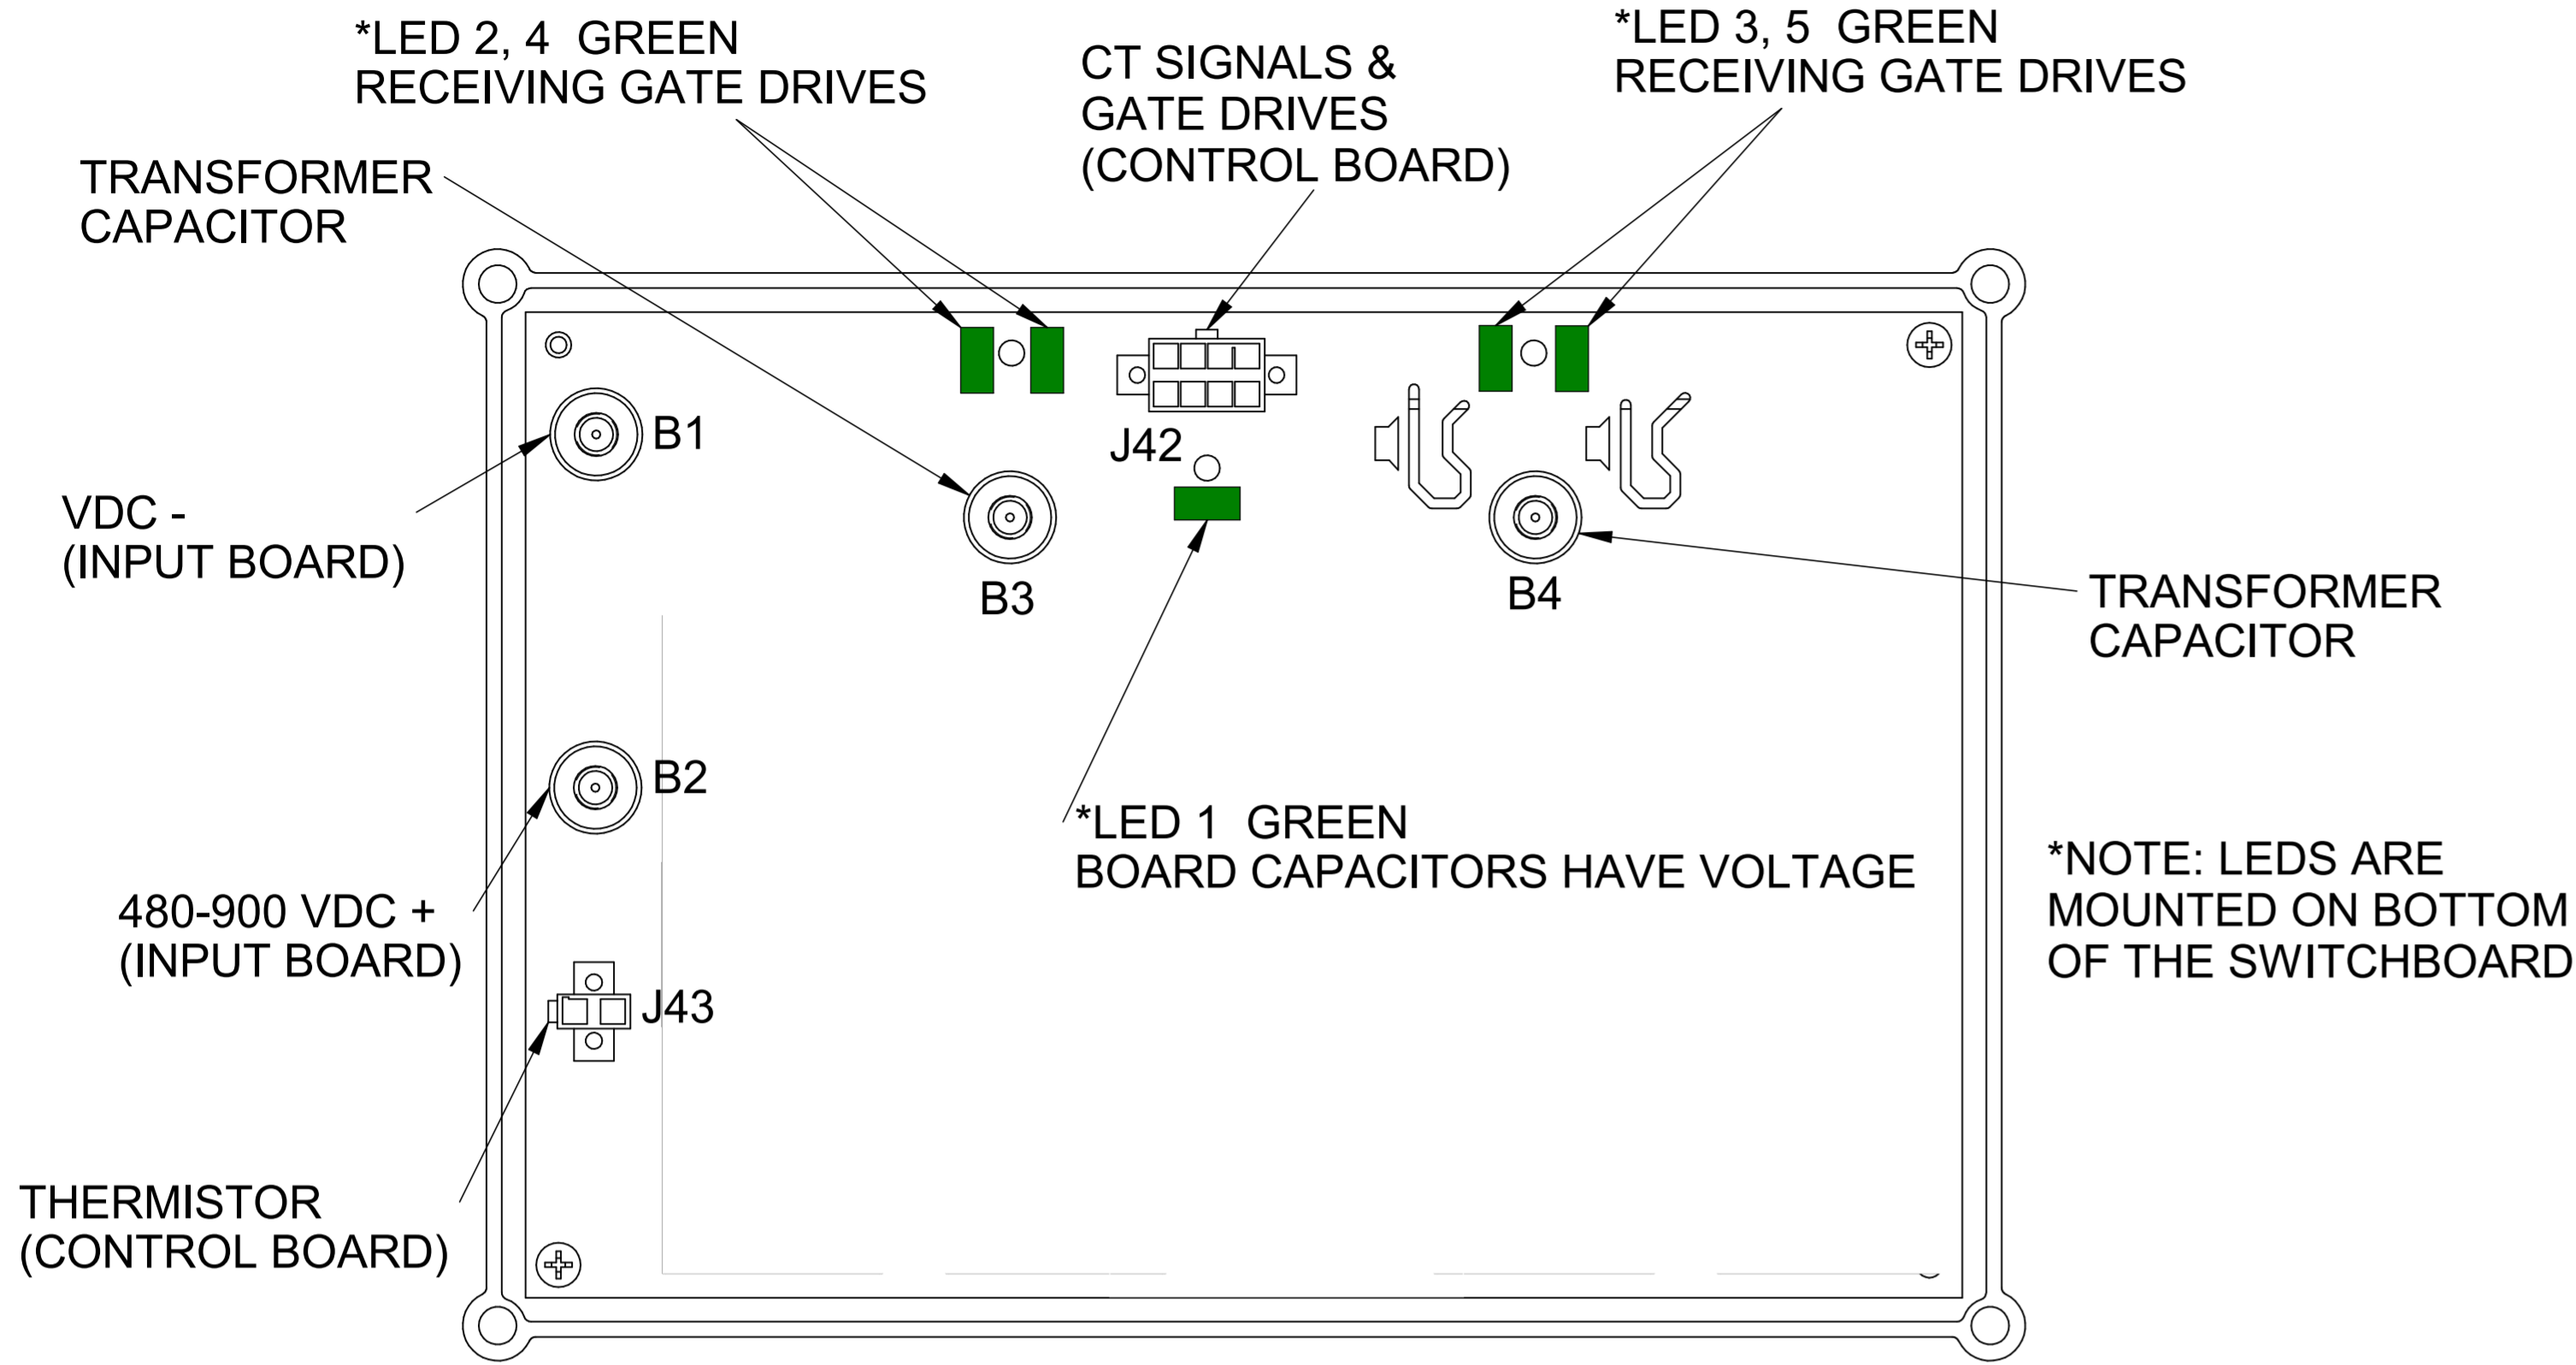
*LED 2, 4 GREEN
RECEIVING GATE DRIVES

CT SIGNALS &
GATE DRIVES
(CONTROL BOARD)

*LED 3, 5 GREEN
RECEIVING GATE DRIVES

TRANSFORMER
CAPACITOR

J42

B1

VDC -
(INPUT BOARD)

B3

B4

TRANSFORMER
CAPACITOR

B2

*LED 1 GREEN
BOARD CAPACITORS HAVE VOLTAGE

*NOTE: LEDS ARE
MOUNTED ON BOTTOM
OF THE SWITCHBOARD

480-900 VDC +
(INPUT BOARD)

J43

THERMISTOR
(CONTROL BOARD)